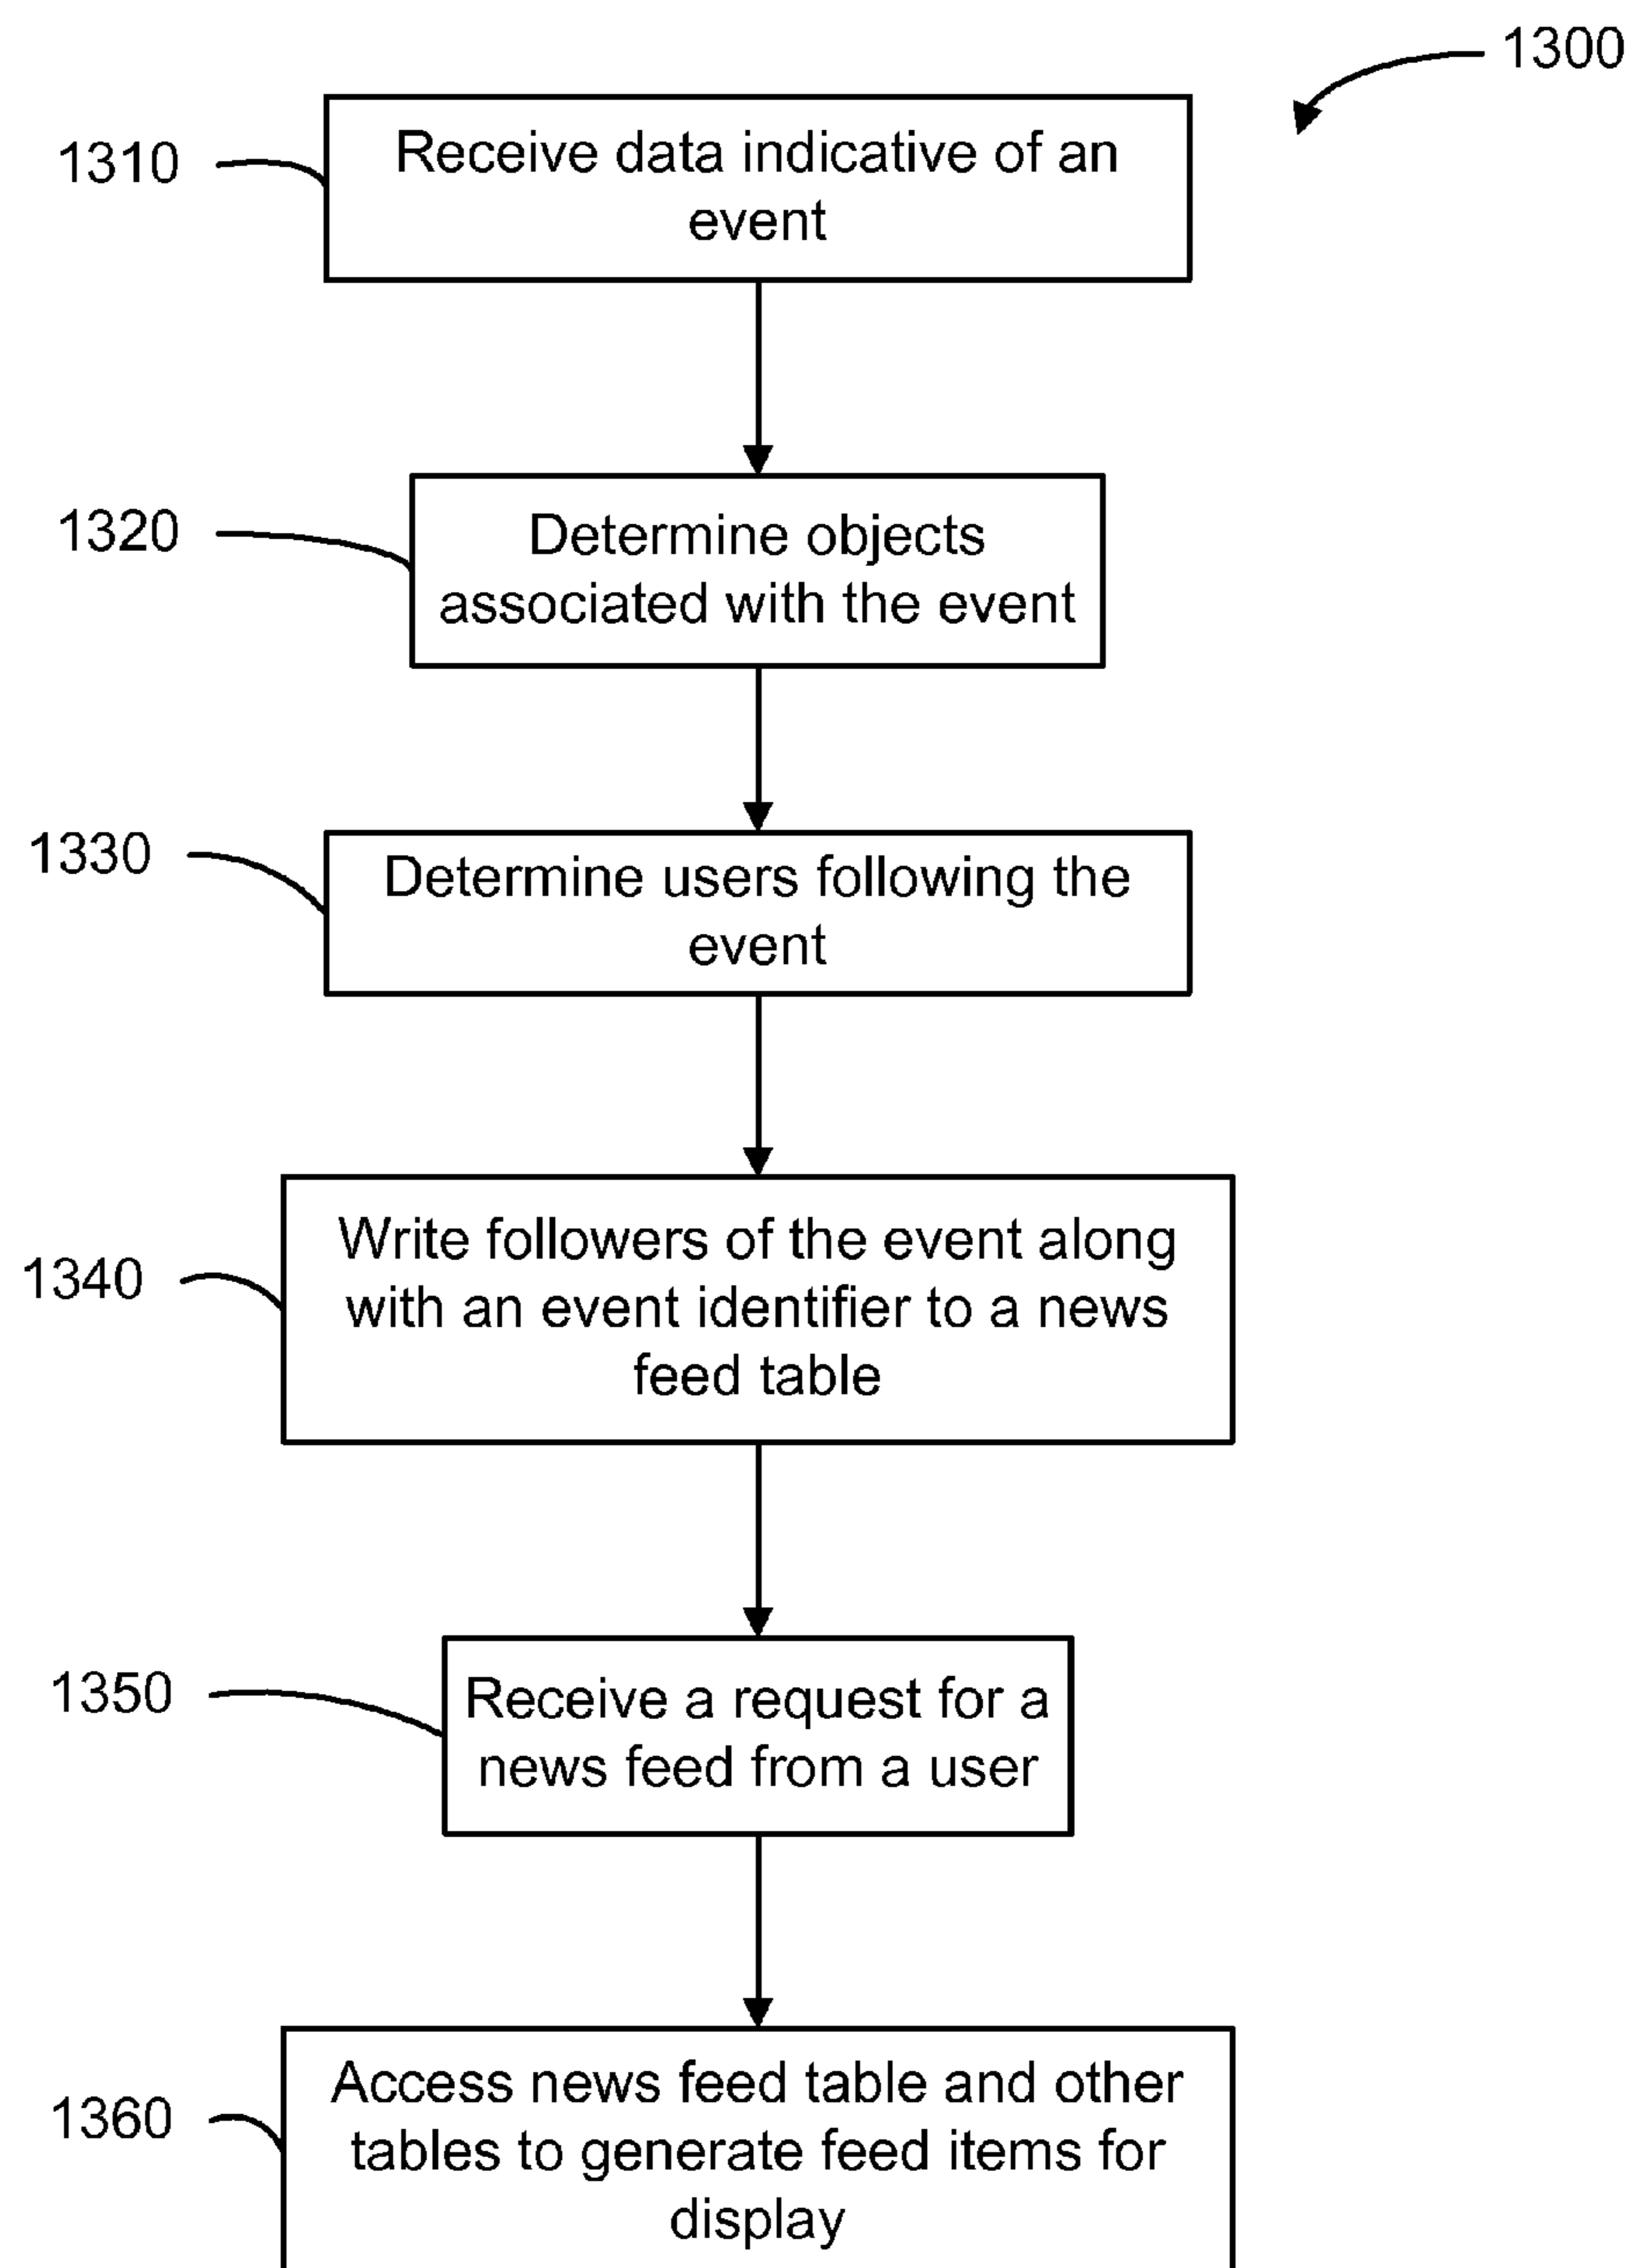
1300

1310 Receive data indicative of an event

1320 Determine objects associated with the event

1330 Determine users following the event

1340 Write followers of the event along with an event identifier to a news feed table

1350 Receive a request for a news feed from a user

1360 Access news feed table and other tables to generate feed items for display